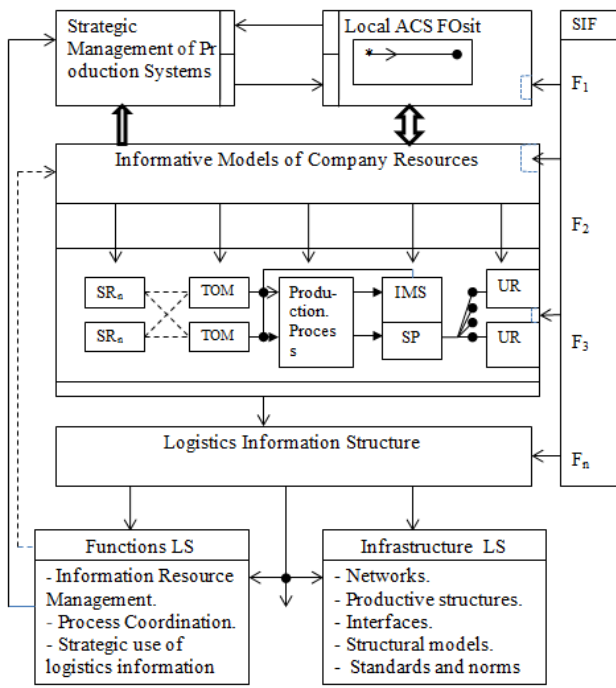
Strategic Management of Production Systems

Local ACS FOsit

SIF

$F_1$

Informative Models of Company Resources

$F_2$

$SR_n$

$SR_n$

TOM

TOM

Produc-tion. Process

IMS

SP

UR

UR

$F_3$

Logistics Information Structure

$F_n$

Functions LS

- Information Resource Management.
- Process Coordination.
- Strategic use of logistics information

Infrastructure LS

- Networks.
- Productive structures.
- Interfaces.
- Structural models.
- Standards and norms